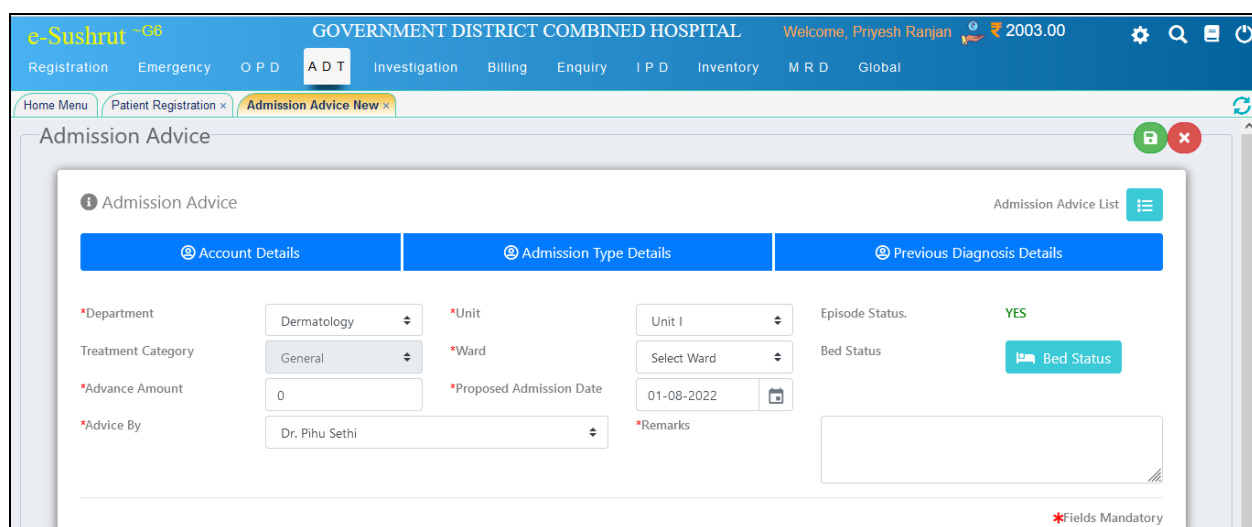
e-Sushrut ~G6

GOVERNMENT DISTRICT COMBINED HOSPITAL

Welcome, Priyesh Ranjan ₹ 2003.00

Registration Emergency O P D A D T Investigation Billing Enquiry I P D Inventory M R D Global

Home Menu | Patient Registration × | Admission Advice New ×

Admission Advice

Admission Advice

Admission Advice List

Account Details | Admission Type Details | Previous Diagnosis Details

*Department Dermatology

*Unit Unit I

Episode Status. YES

Treatment Category General

*Ward Select Ward

Bed Status Bed Status

*Advance Amount 0

*Proposed Admission Date 01-08-2022

*Advice By Dr. Pihu Sethi

*Remarks

*Fields Mandatory